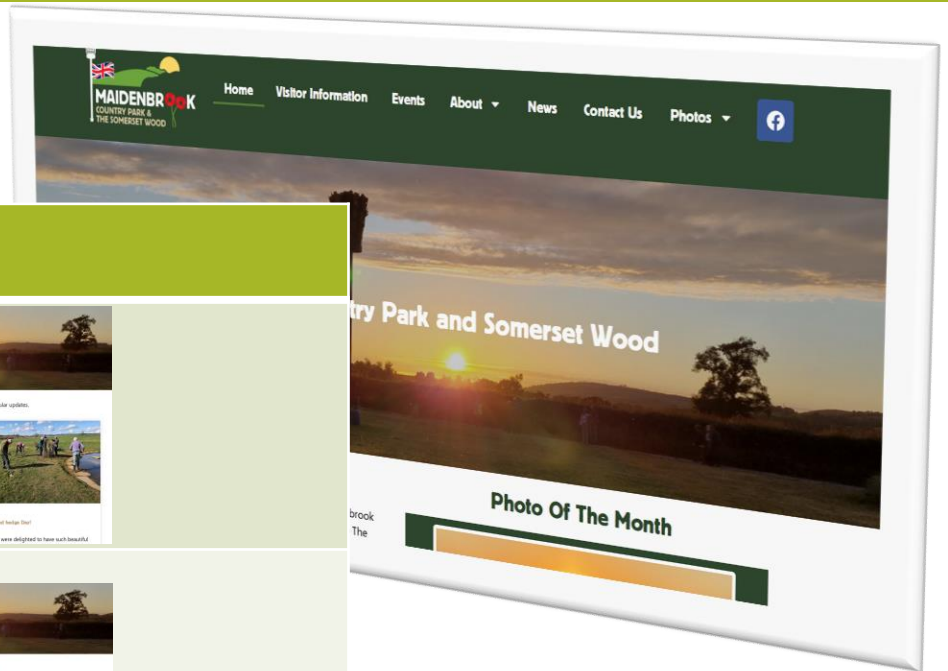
MAIDENBROOK
COUNTRY PARK &
THE SOMERSET WOOD

Home
Visitor Information
Events
About
News
Contact Us
Photos

try Park and Somerset Wood

brook
The

Photo Of The Month

lar updates.

d hedge Day!

were delighted to have such beautiful